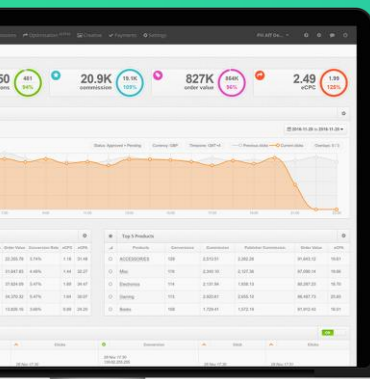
Optimisation Creative Payments Settings

50

461
94%

20.9K
commission

19.1K
109%

827K
order value

864K
96%

2.49
vCPC

1.98
126%

2016-11-20 to 2016-11-20

Previous date
Current date

Top 5 Products

Products
Conversions
Commission

ACCESSORIES
Misc
Electronics
Gaming
Books